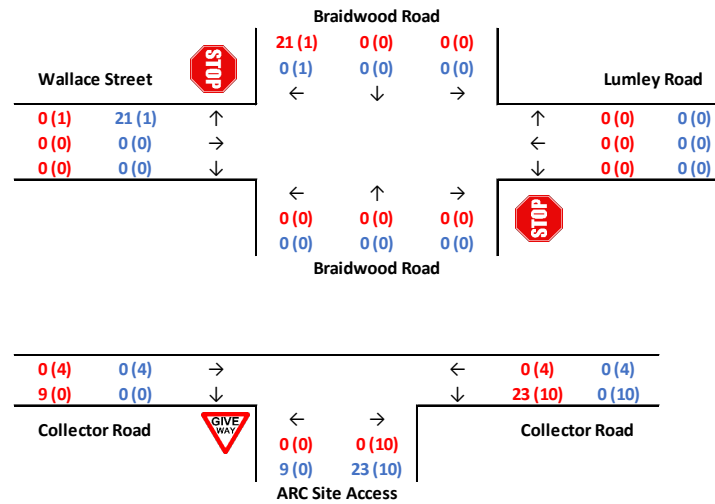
Braidwood Road

21 (1) 0 (0) 0 (0)
0 (1) 0 (0) 0 (0)
← ↓ →

Wallace Street

STOP

Lumley Road

0 (1) 21 (1) ↑
0 (0) 0 (0) →
0 (0) 0 (0) ↓

↑ 0 (0) 0 (0)
← 0 (0) 0 (0)
↓ 0 (0) 0 (0)

← ↑ →
0 (0) 0 (0) 0 (0)
0 (0) 0 (0) 0 (0)

STOP

Braidwood Road

0 (4) 0 (4) →
9 (0) 0 (0) ↓

← 0 (4) 0 (4)
↓ 23 (10) 0 (10)

Collector Road

GIVE WAY

Collector Road

← →
0 (0) 0 (10)
9 (0) 23 (10)

ARC Site Access